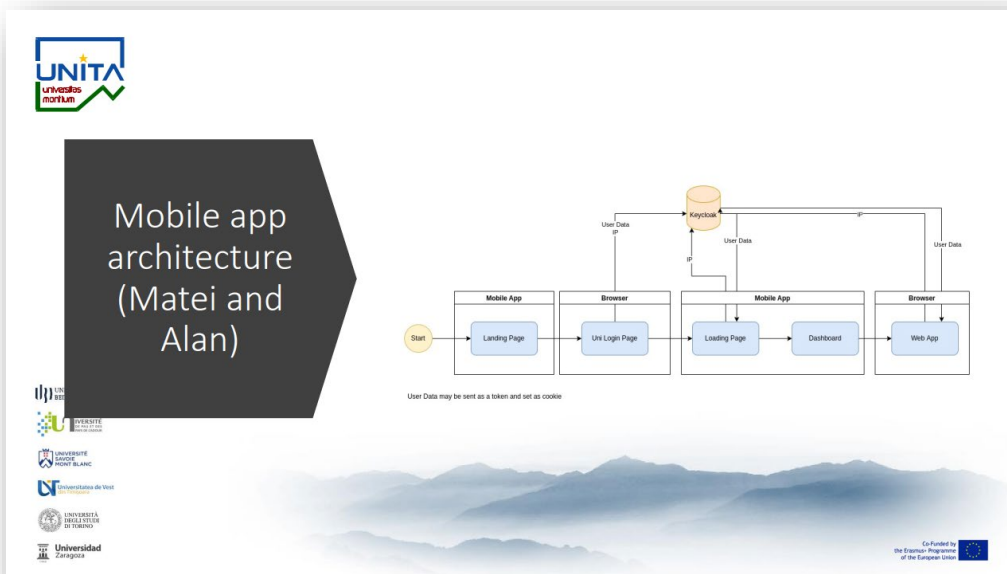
UNITA
universitas montium

Mobile app architecture (Matei and Alan)

Keycloak

User Data
IP

IP

User Data

IP

User Data

Mobile App

Browser

Mobile App

Browser

Start

Landing Page

Uni Login Page

Loading Page

Dashboard

Web App

User Data may be sent as a token and set as cookie

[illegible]

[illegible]IVERSITÉ

UNIVERSITÉ SAVOIE MONT BLANC

Universitatea de Vest din Timișoara

UNIVERSITÀ DEGLI STUDI DI TORINO

Universidad Zaragoza

Co-funded by the Erasmus+ Programme of the European Union